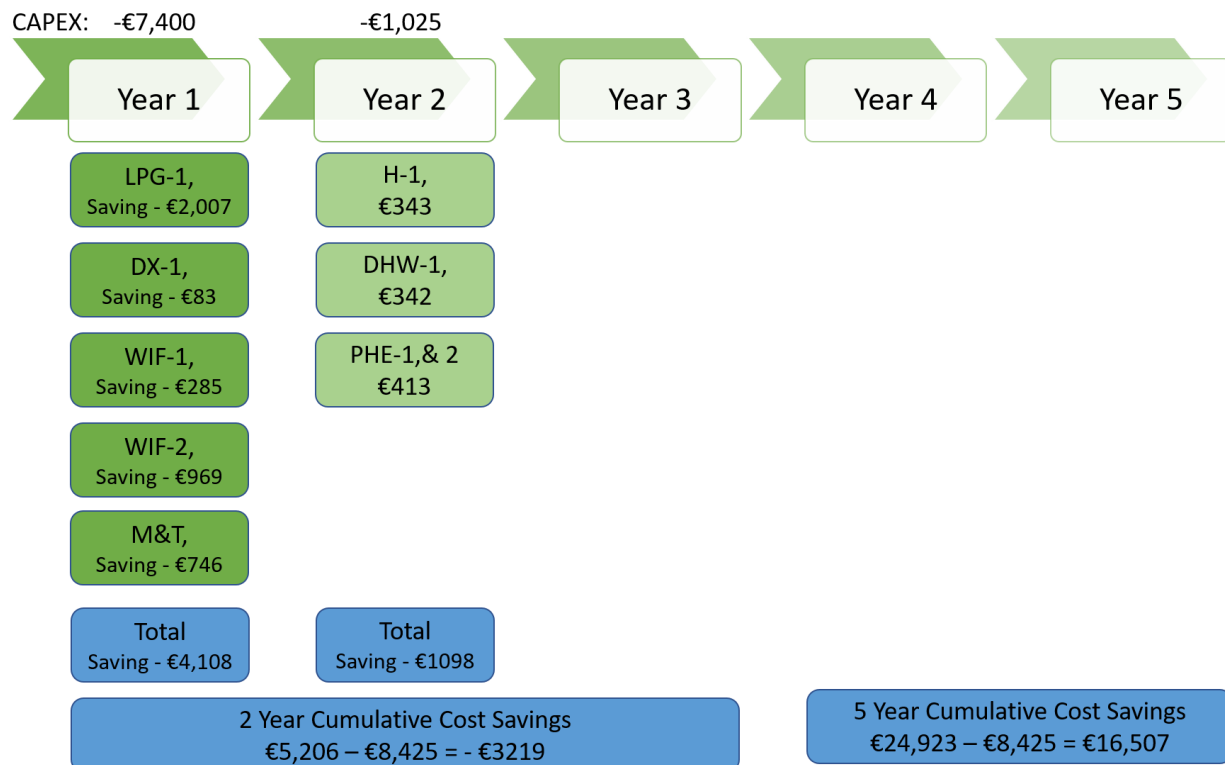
CAPEX: -€7,400 -€1,025

Year 1

Year 2

Year 3

Year 4

Year 5

LPG-1, Saving - €2,007

DX-1, Saving - €83

WIF-1, Saving - €285

WIF-2, Saving - €969

M&T, Saving - €746

Total Saving - €4,108

H-1, €343

DHW-1, €342

PHE-1,& 2 €413

Total Saving - €1098

2 Year Cumulative Cost Savings
€5,206 – €8,425 = - €3219

5 Year Cumulative Cost Savings
€24,923 – €8,425 = €16,507